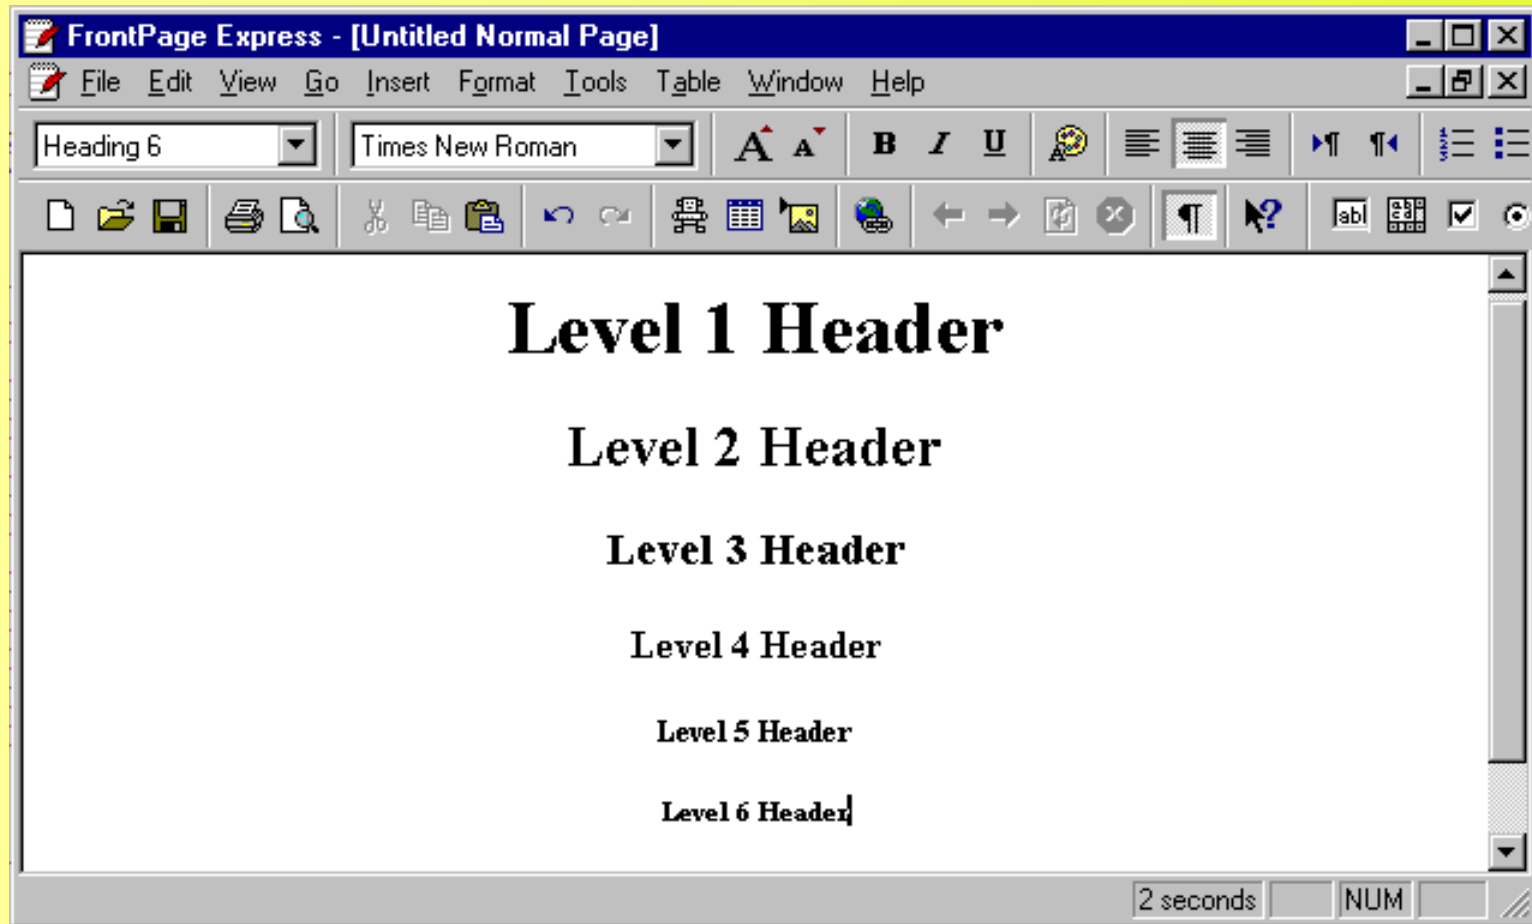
FrontPage Express - [Untitled Normal Page]

File Edit View Go Insert Format Tools Table Window Help

Heading 6
Times New Roman

B I U

abl

Level 1 Header

Level 2 Header

Level 3 Header

Level 4 Header

Level 5 Header

Level 6 Header

2 seconds NUM